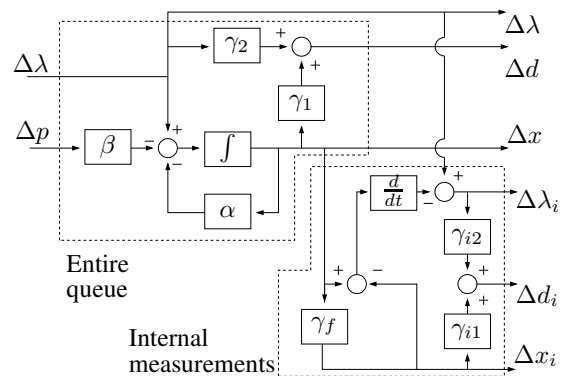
$\Delta\lambda$

$\Delta\lambda$

$\gamma_2$

+

+

$\Delta d$

$\gamma_1$

$\Delta p$

$\beta$

−

+

−

$\int$

$\Delta x$

$\alpha$

$\frac{d}{dt}$

+

−

$\Delta\lambda_i$

$\gamma_{i2}$

Entire queue

+

−

+

$\Delta d_i$

+

$\gamma_f$

$\gamma_{i1}$

Internal measurements

$\Delta x_i$